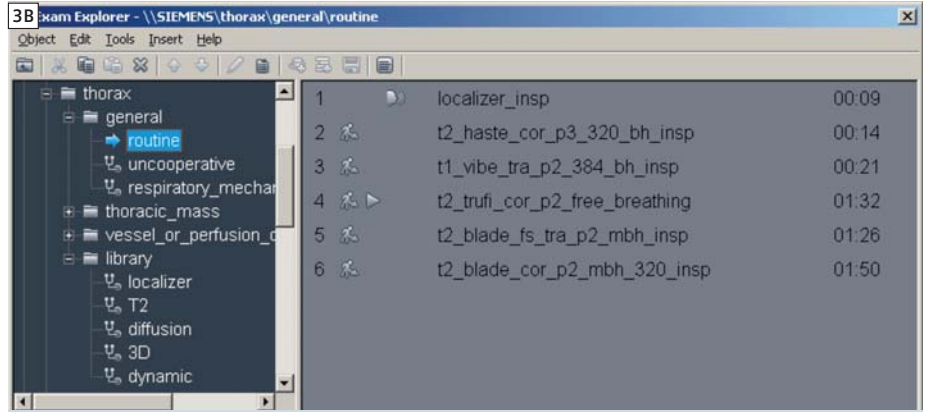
3B Exam Explorer - \\SIEMENS\thorax\general\routine

Object Edit Tools Insert Help

thorax
general
routine
uncooperative
respiratory_mechar
thoracic_mass
vessel_or_perfusion_c
library
localizer
T2
diffusion
3D
dynamic

| | | |
|---|---|---|
| 1 | localizer_insp | 00:09 |
| 2 | t2_haste_cor_p3_320_bh_insp | 00:14 |
| 3 | t1_vibe_tra_p2_384_bh_insp | 00:21 |
| 4 | t2_trufi_cor_p2_free_breathing | 01:32 |
| 5 | t2_blade_fs_tra_p2_mbh_insp | 01:26 |
| 6 | t2_blade_cor_p2_mbh_320_insp | 01:50 |